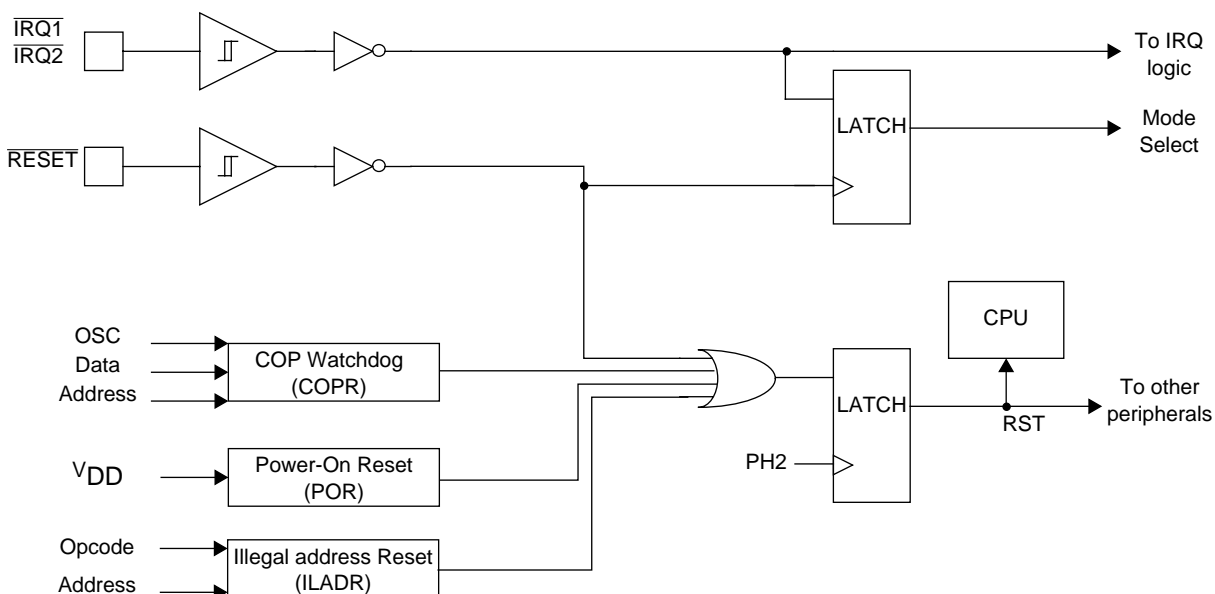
$\overline{IRQ1}$
$\overline{IRQ2}$

To IRQ logic

LATCH

Mode Select

$\overline{RESET}$

CPU

OSC
Data
Address

COP Watchdog (COPR)

LATCH

To other peripherals

RST

PH2

$V_{DD}$

Power-On Reset (POR)

Opcode
Address

Illegal address Reset (ILADR)